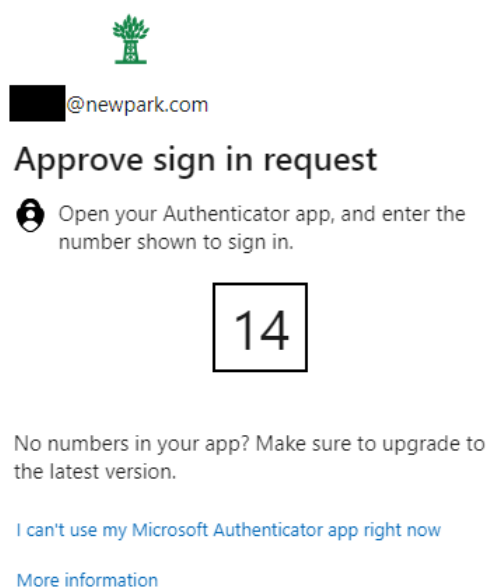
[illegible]@newpark.com

Approve sign in request

Open your Authenticator app, and enter the number shown to sign in.

14

No numbers in your app? Make sure to upgrade to the latest version.

I can't use my Microsoft Authenticator app right now

More information